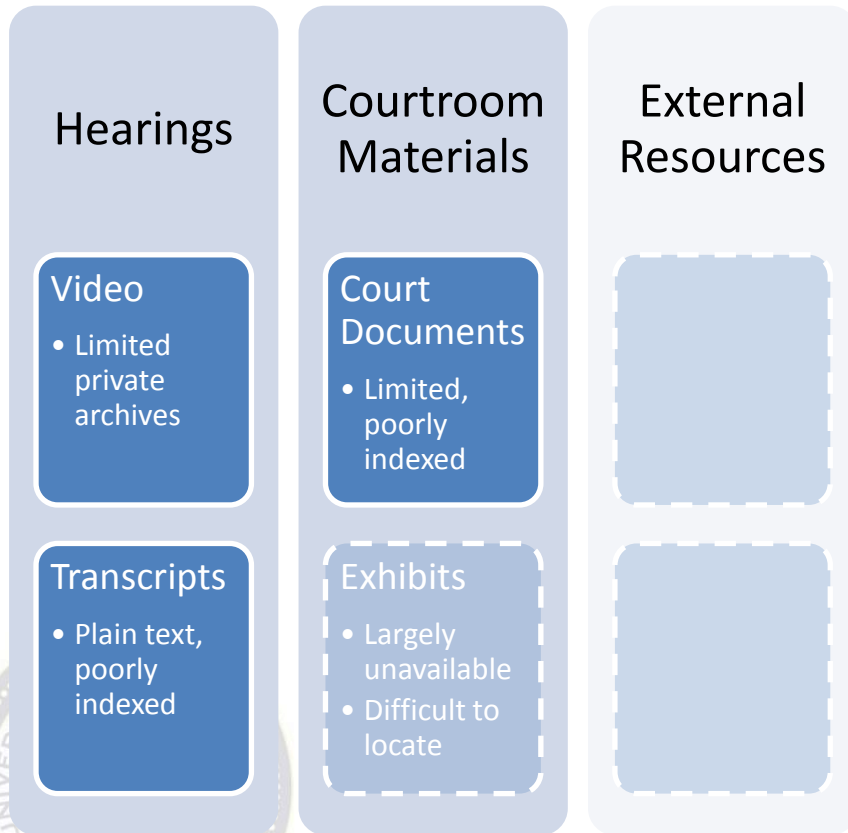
Hearings

Video
• Limited private archives

Transcripts
• Plain text, poorly indexed

Courtroom Materials

Court Documents
• Limited, poorly indexed

Exhibits
• Largely unavailable
• Difficult to locate

External Resources